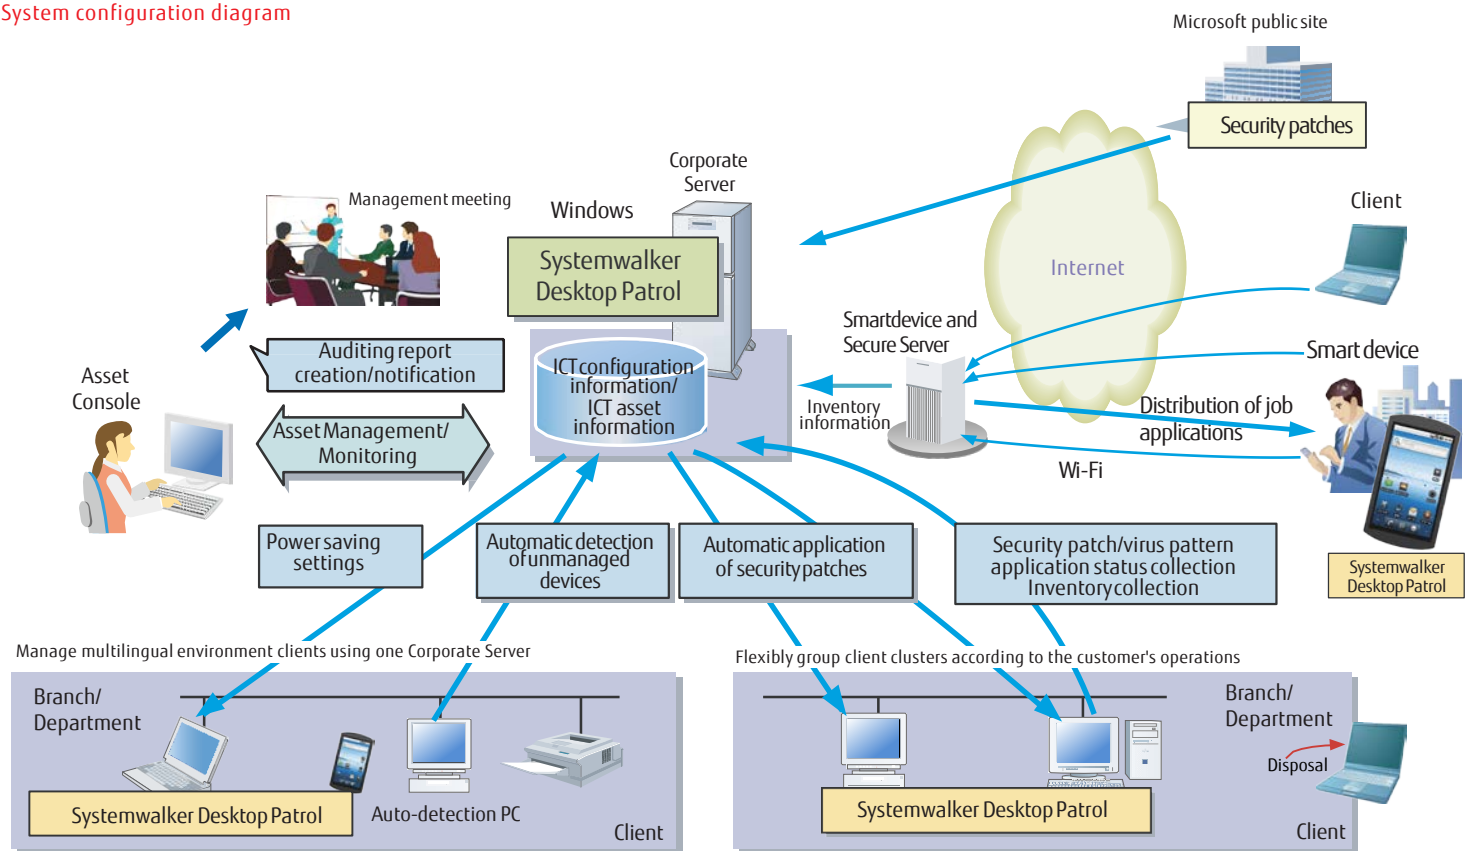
System configuration diagram

Microsoft public site

Security patches

Management meeting

Corporate Server

Windows

Systemwalker Desktop Patrol

Client

Internet

Smartdevice and Secure Server

Smart device

Asset Console

Auditing report creation/notification

ICT configuration information/ ICT asset information

Inventory information

Distribution of job applications

Asset Management/ Monitoring

Wi-Fi

Power saving settings

Automatic detection of unmanaged devices

Automatic application of security patches

Security patch/virus pattern application status collection Inventory collection

Systemwalker Desktop Patrol

Manage multilingual environment clients using one Corporate Server

Flexibly group client clusters according to the customer's operations

Branch/ Department

Branch/ Department

Disposal

Systemwalker Desktop Patrol

Auto-detection PC

Client

Systemwalker Desktop Patrol

Client